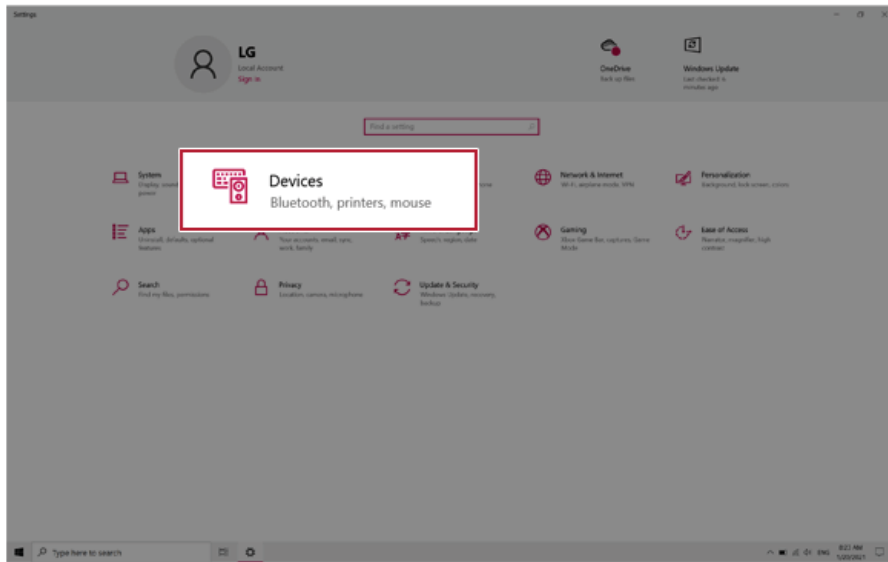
Settings

LG
Local Account
Sign in

OneDrive
Back up files

Windows Update
Last checked: 6 minutes ago

Find a setting

System
Display, sound, notifications, power

Devices
Bluetooth, printers, mouse

Network & Internet
Wi-Fi, airplane mode, VPN

Personalization
Background, lock screen, colors

Apps
Uninstall, defaults, optional features

Your accounts, email, sync, work, family

Speech, region, date

Gaming
Xbox Game Bar, captures, Game Mode

Ease of Access
Narrator, magnifier, high contrast

Search
Find my files, permissions

Privacy
Location, camera, microphone

Update & Security
Windows Update, recovery, backup

Type here to search

ENG
8:21 AM
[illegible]